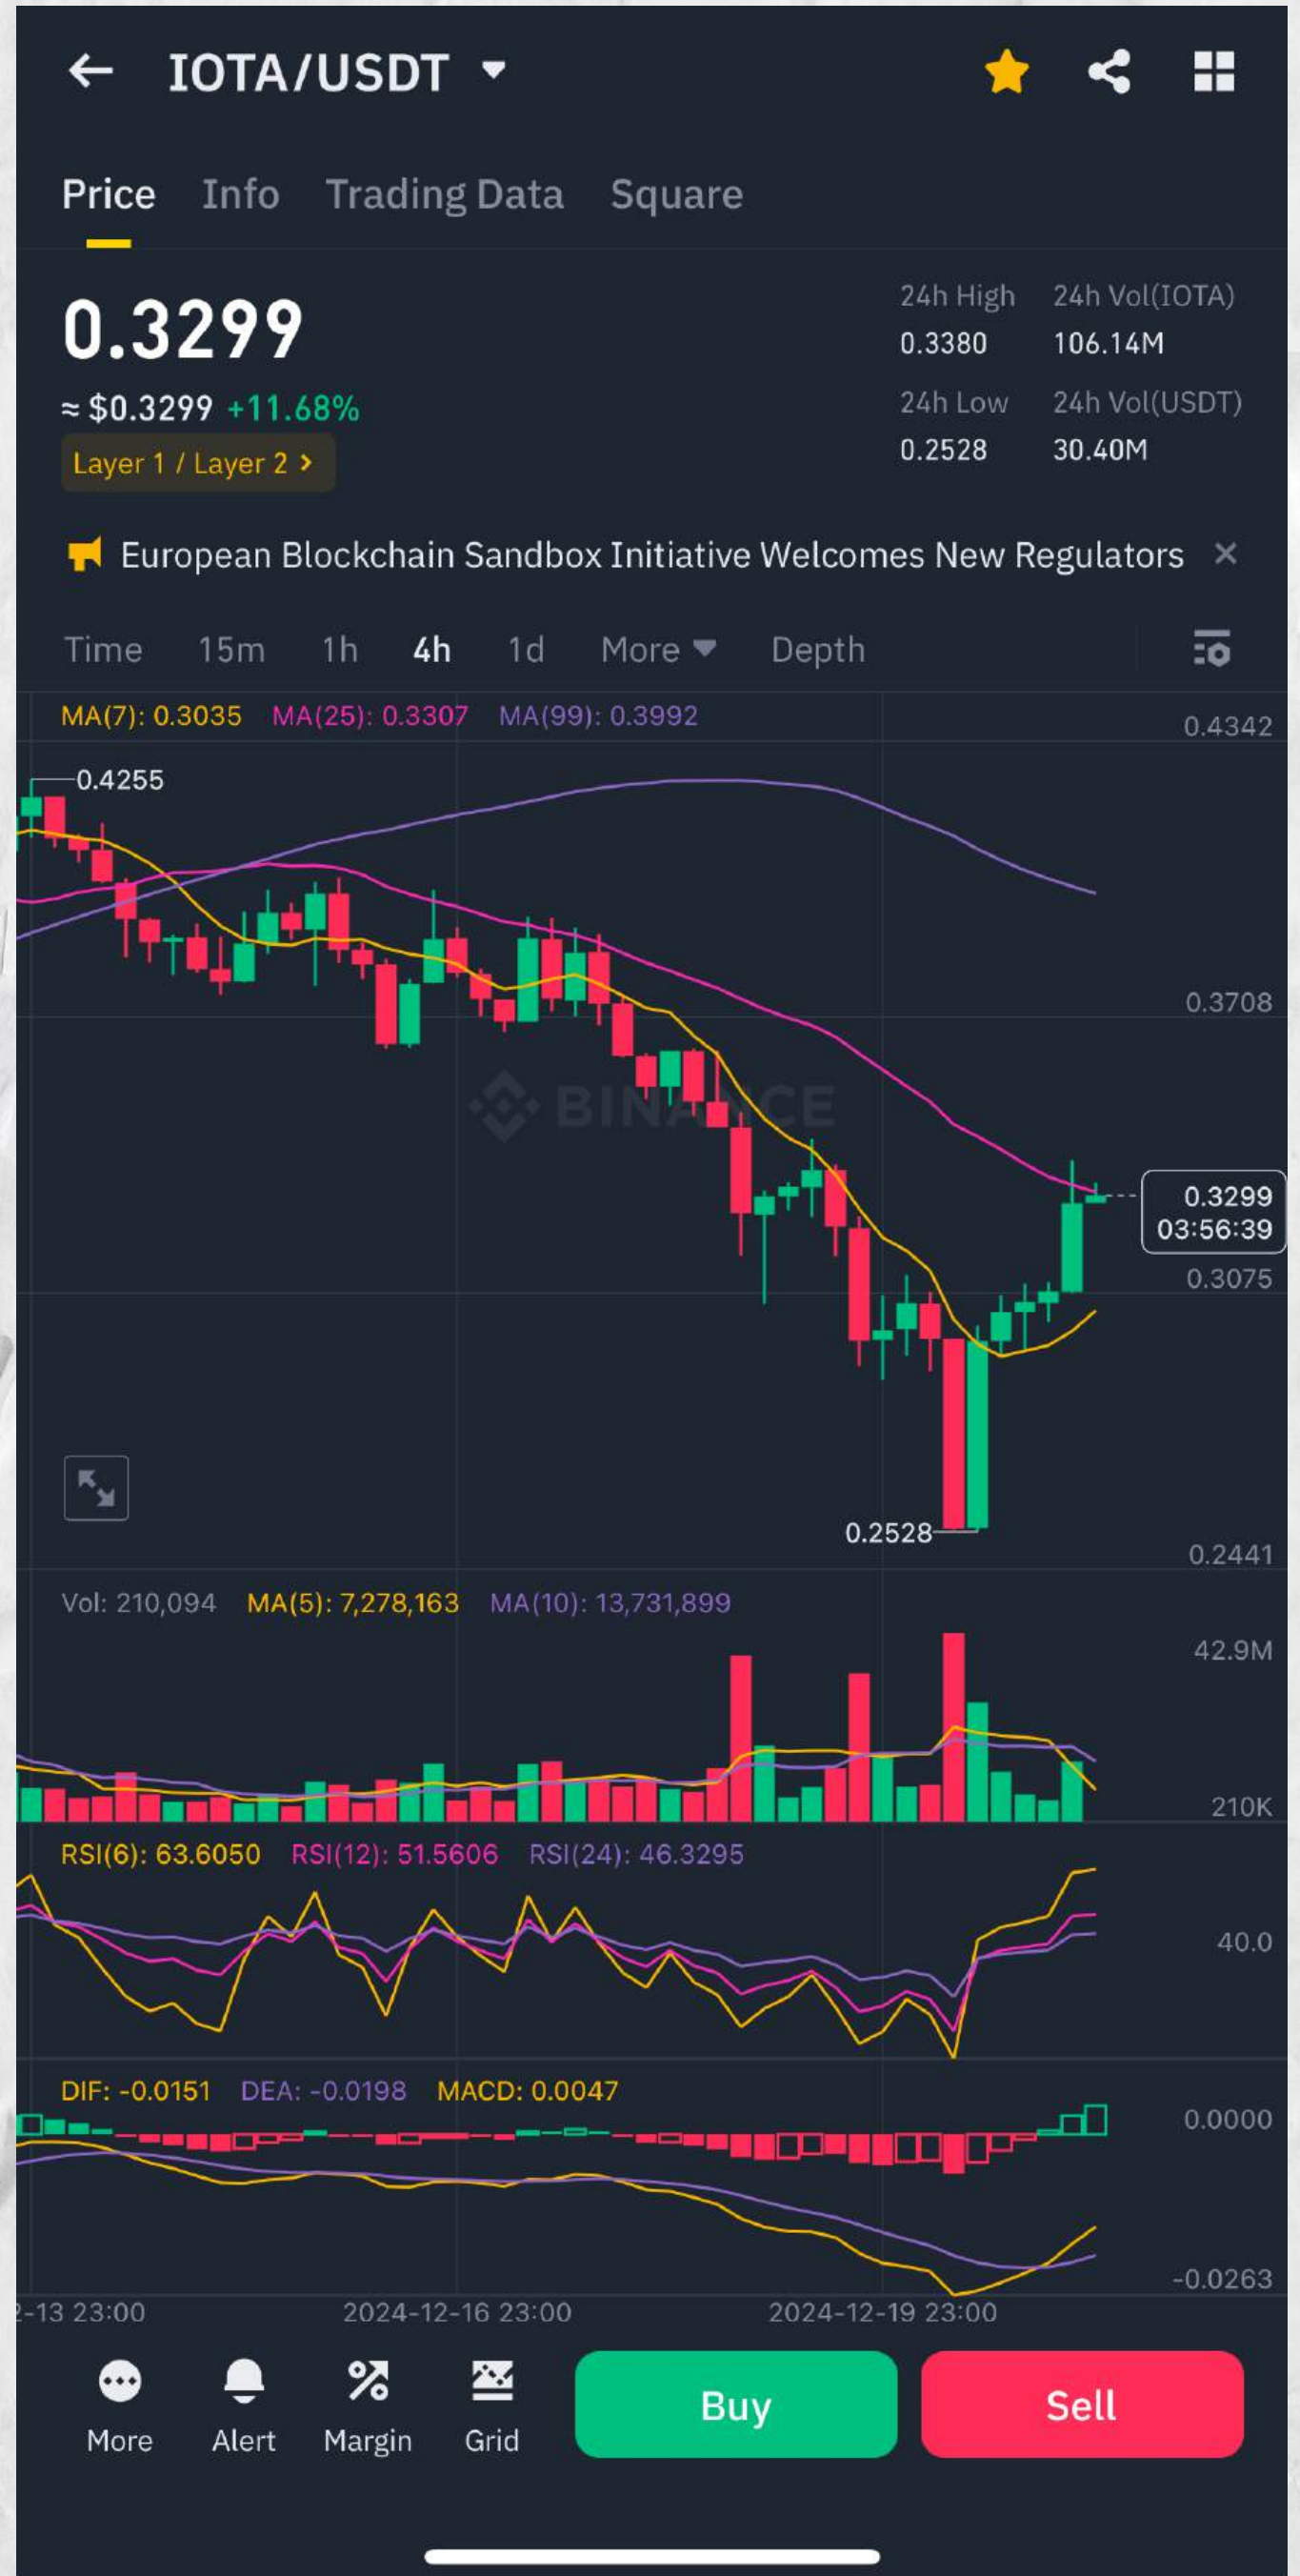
IOTA/USDT

Price Info Trading Data Square

0.3299
≈ $0.3299 +11.68%
Layer 1 / Layer 2 >

24h High
0.3380
24h Vol(IOTA)
106.14M
24h Low
0.2528
24h Vol(USDT)
30.40M

European Blockchain Sandbox Initiative Welcomes New Regulators ×

Time 15m 1h 4h 1d More Depth

MA(7): 0.3035 MA(25): 0.3307 MA(99): 0.3992
0.4342
0.4255
0.3708
BINANCE
0.3299
03:56:39
0.3075
0.2528
0.2441

Vol: 210,094 MA(5): 7,278,163 MA(10): 13,731,899
42.9M
210K

RSI(6): 63.6050 RSI(12): 51.5606 RSI(24): 46.3295
40.0

DIF: -0.0151 DEA: -0.0198 MACD: 0.0047
0.0000
-0.0263

2-13 23:00 2024-12-16 23:00 2024-12-19 23:00

More Alert Margin Grid Buy Sell